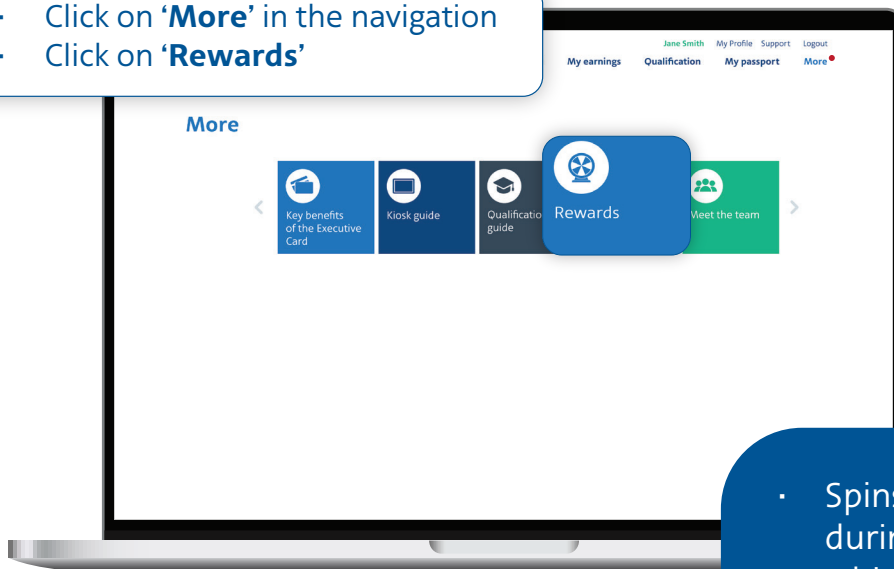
· Click on '**More**' in the navigation
· Click on '**Rewards**'

Jane Smith My Profile Support Logout

My earnings Qualification My passport More

More

Key benefits of the Executive Card

Kiosk guide

Qualificatio guide

Rewards

Meet the team

· Spins durin